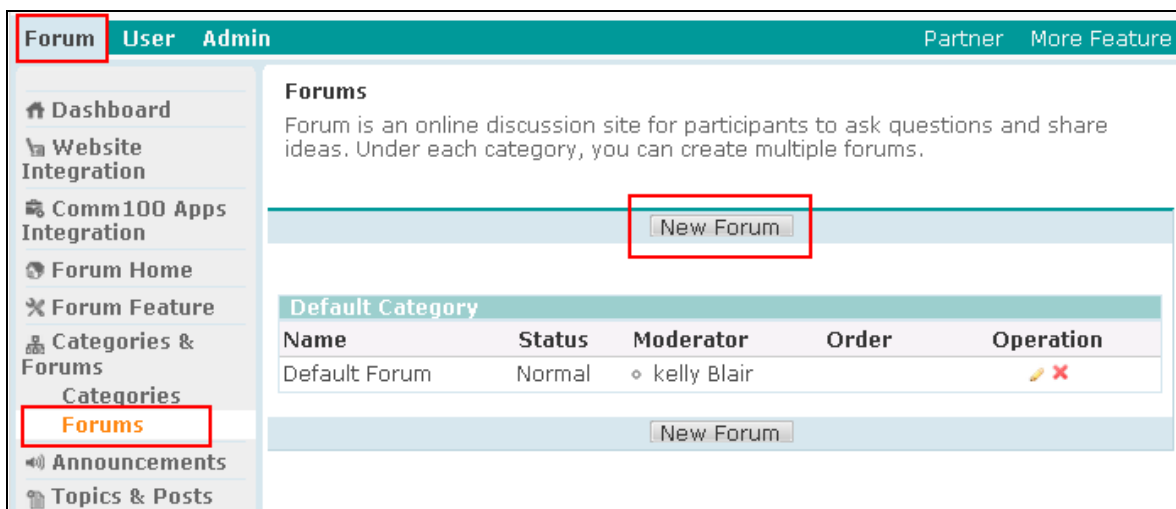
Forum User Admin Partner More Feature

Dashboard
Website Integration
Comm100 Apps Integration
Forum Home
Forum Feature
Categories & Forums
Categories
Forums
Announcements
Topics & Posts

Forums

Forum is an online discussion site for participants to ask questions and share ideas. Under each category, you can create multiple forums.

New Forum

Default Category

| Name | Status | Moderator | Order | Operation |
|---|---|---|---|---|
| Default Forum | Normal | kelly Blair | | |

New Forum